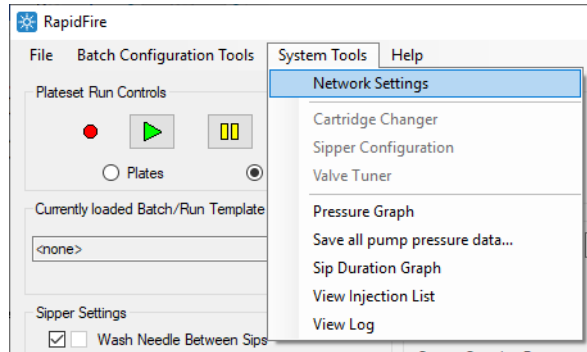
RapidFire

File Batch Configuration Tools System Tools Help

Plateset Run Controls

Plates

Currently loaded Batch/Run Template

<none>

Sipper Settings

Wash Needle Between Sips

Network Settings

Cartridge Changer

Sipper Configuration

Valve Tuner

Pressure Graph

Save all pump pressure data...

Sip Duration Graph

View Injection List

View Log